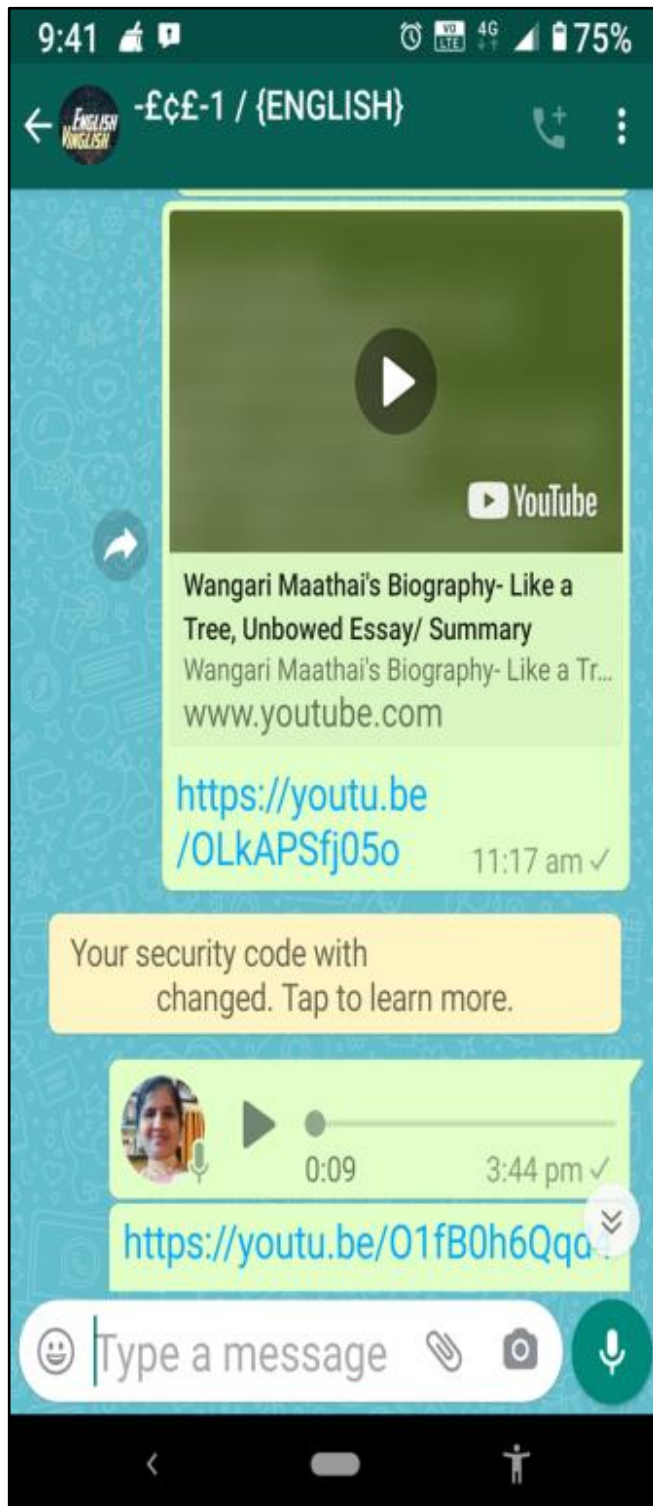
9:41 VO LTE 4G 75%

ENGLISH VINGLISH -£¢£-1 / {ENGLISH}

YouTube

Wangari Maathai's Biography- Like a Tree, Unbowed Essay/ Summary

Wangari Maathai's Biography- Like a Tr...

www.youtube.com

https://youtu.be/OLkAPSfj05o

11:17 am ✓

Your security code with changed. Tap to learn more.

0:09

3:44 pm ✓

https://youtu.be/O1fB0h6Qqa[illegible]

Type a message